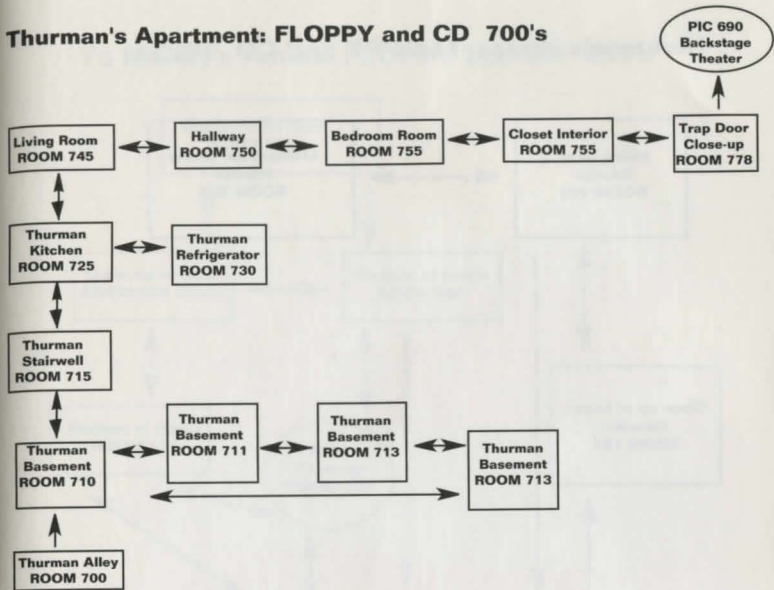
Thurman's Apartment: FLOPPY and CD 700's

PIC 690 Backstage Theater

Living Room ROOM 745

Hallway ROOM 750

Bedroom Room ROOM 755

Closet Interior ROOM 755

Trap Door Close-up ROOM 778

Thurman Kitchen ROOM 725

Thurman Refrigerator ROOM 730

Thurman Stairwell ROOM 715

Thurman Basement ROOM 710

Thurman Basement ROOM 711

Thurman Basement ROOM 713

Thurman Basement ROOM 713

Thurman Alley ROOM 700